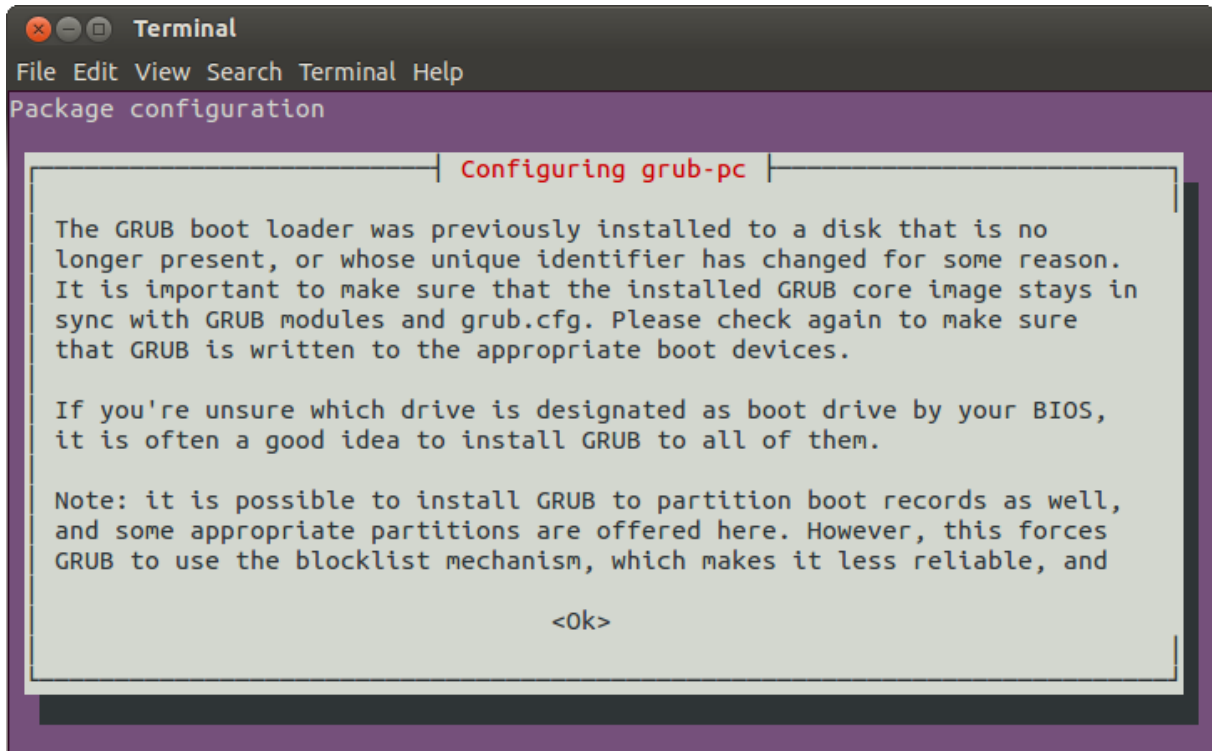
Terminal

File Edit View Search Terminal Help

Package configuration

Configuring grub-pc

The GRUB boot loader was previously installed to a disk that is no longer present, or whose unique identifier has changed for some reason. It is important to make sure that the installed GRUB core image stays in sync with GRUB modules and grub.cfg. Please check again to make sure that GRUB is written to the appropriate boot devices.

If you're unsure which drive is designated as boot drive by your BIOS, it is often a good idea to install GRUB to all of them.

Note: it is possible to install GRUB to partition boot records as well, and some appropriate partitions are offered here. However, this forces GRUB to use the blocklist mechanism, which makes it less reliable, and

<Ok>